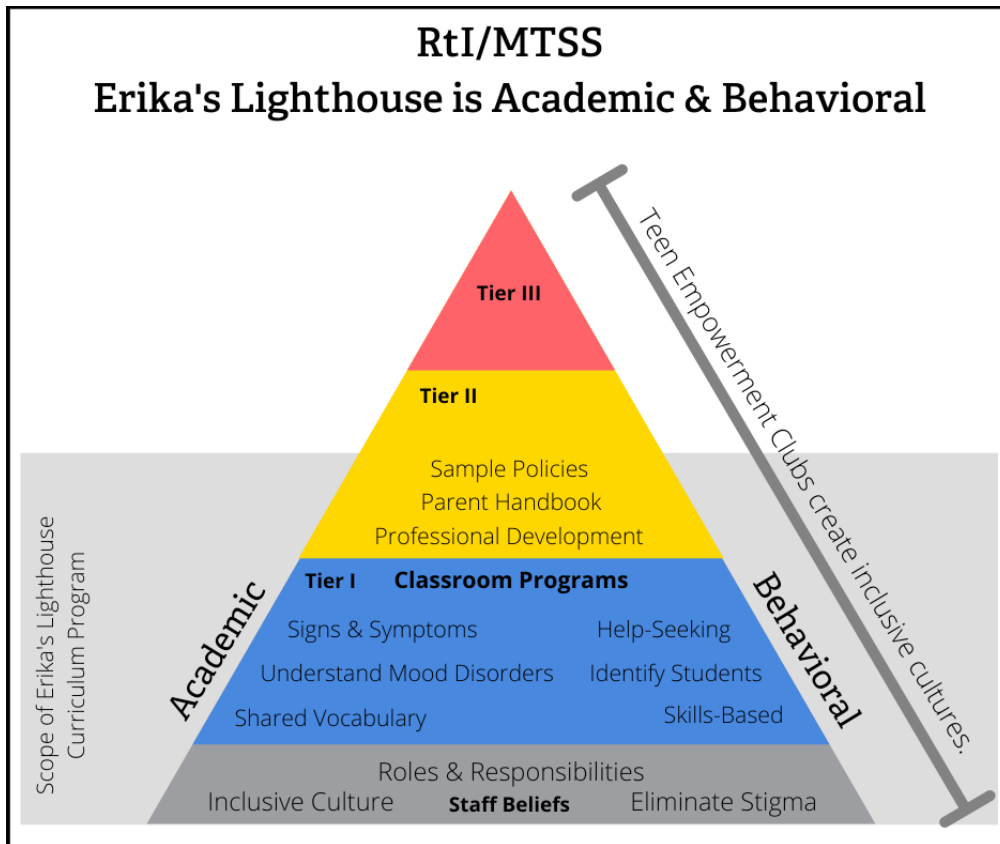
RtI/MTSS
Erika's Lighthouse is Academic & Behavioral

Teen Empowerment Clubs create inclusive cultures.

Tier III

Tier II

Sample Policies
Parent Handbook
Professional Development

Tier I Classroom Programs

Academic

Behavioral

Signs & Symptoms
Help-Seeking
Understand Mood Disorders
Identify Students
Shared Vocabulary
Skills-Based

Roles & Responsibilities
Inclusive Culture
Staff Beliefs
Eliminate Stigma

Scope of Erika's Lighthouse Curriculum Program